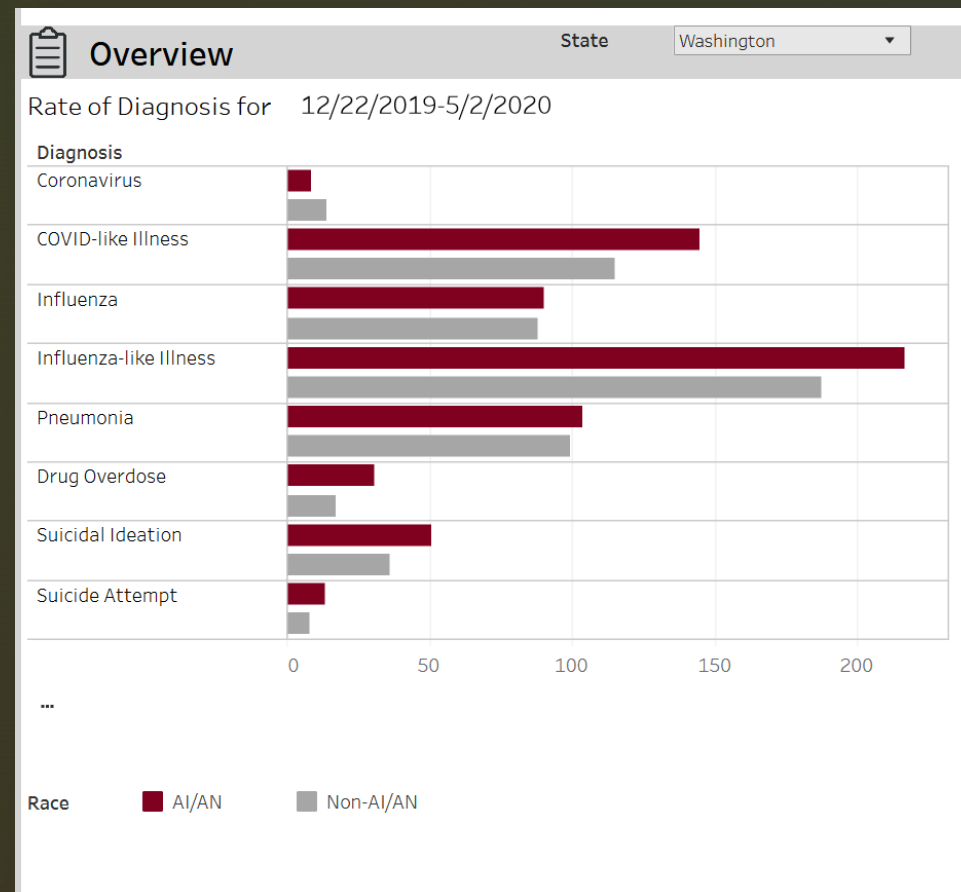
Overview

State Washington

Rate of Diagnosis for 12/22/2019-5/2/2020

Diagnosis
Coronavirus
COVID-like Illness
Influenza
Influenza-like Illness
Pneumonia
Drug Overdose
Suicidal Ideation
Suicide Attempt

0 50 100 150 200

...

Race AI/AN Non-AI/AN